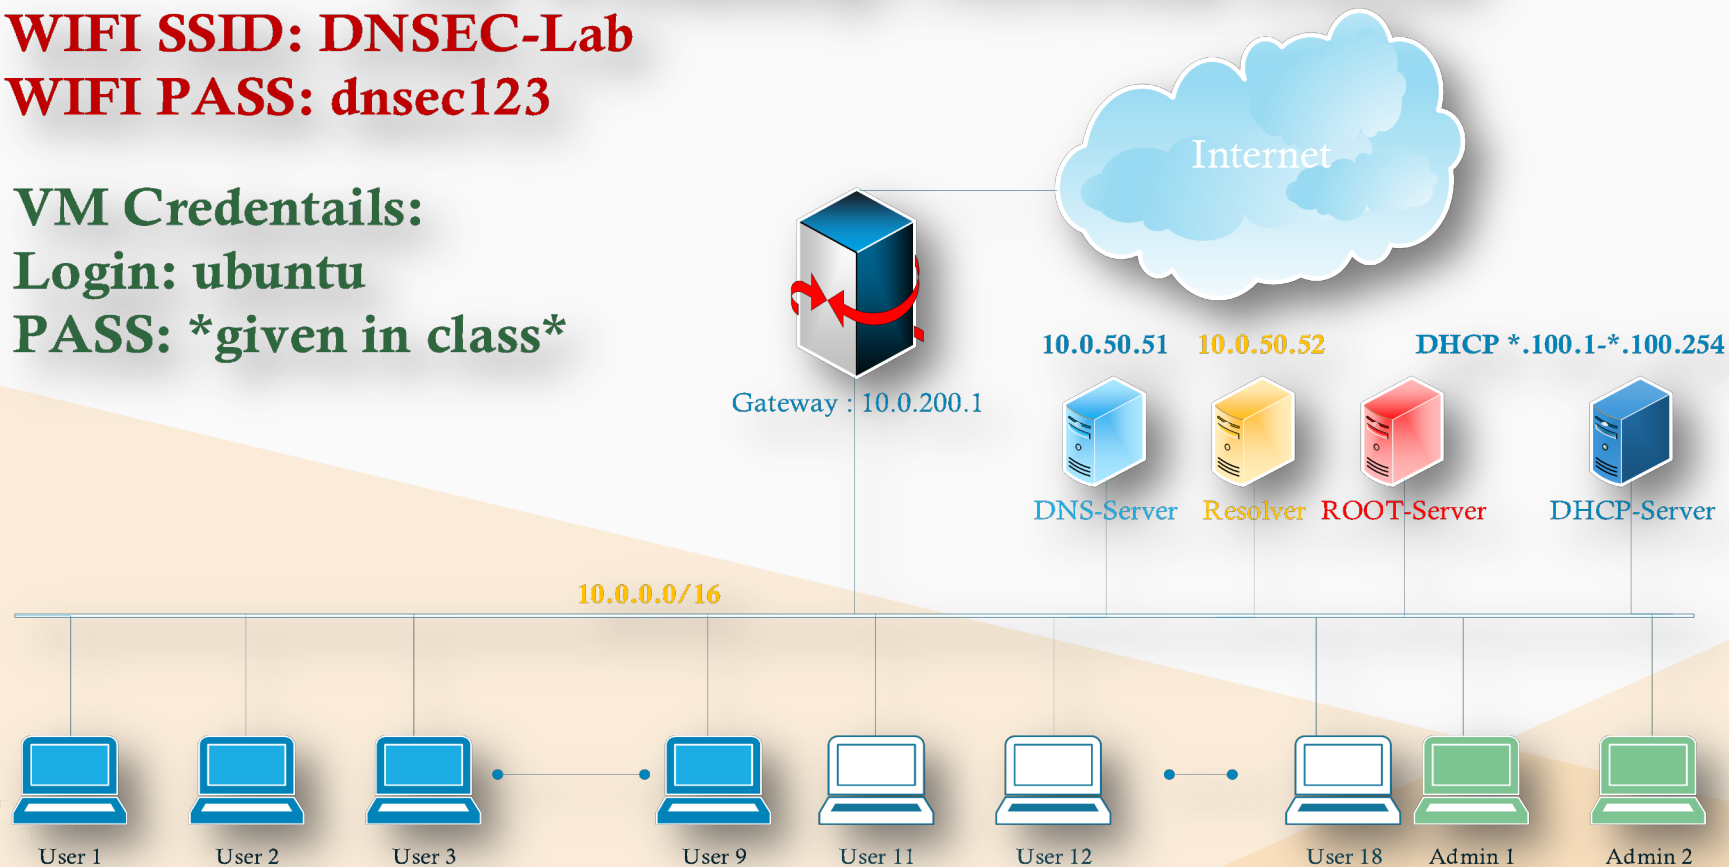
WIFI SSID: DNSEC-Lab
WIFI PASS: dnsec123

VM Credentails:
Login: ubuntu
PASS: *given in class*

Internet

Gateway : 10.0.200.1

10.0.50.51 10.0.50.52 DHCP *.100.1-*.100.254

DNS-Server Resolver ROOT-Server DHCP-Server

10.0.0.0/16

User 1 User 2 User 3 User 9 User 11 User 12 User 18 Admin 1 Admin 2